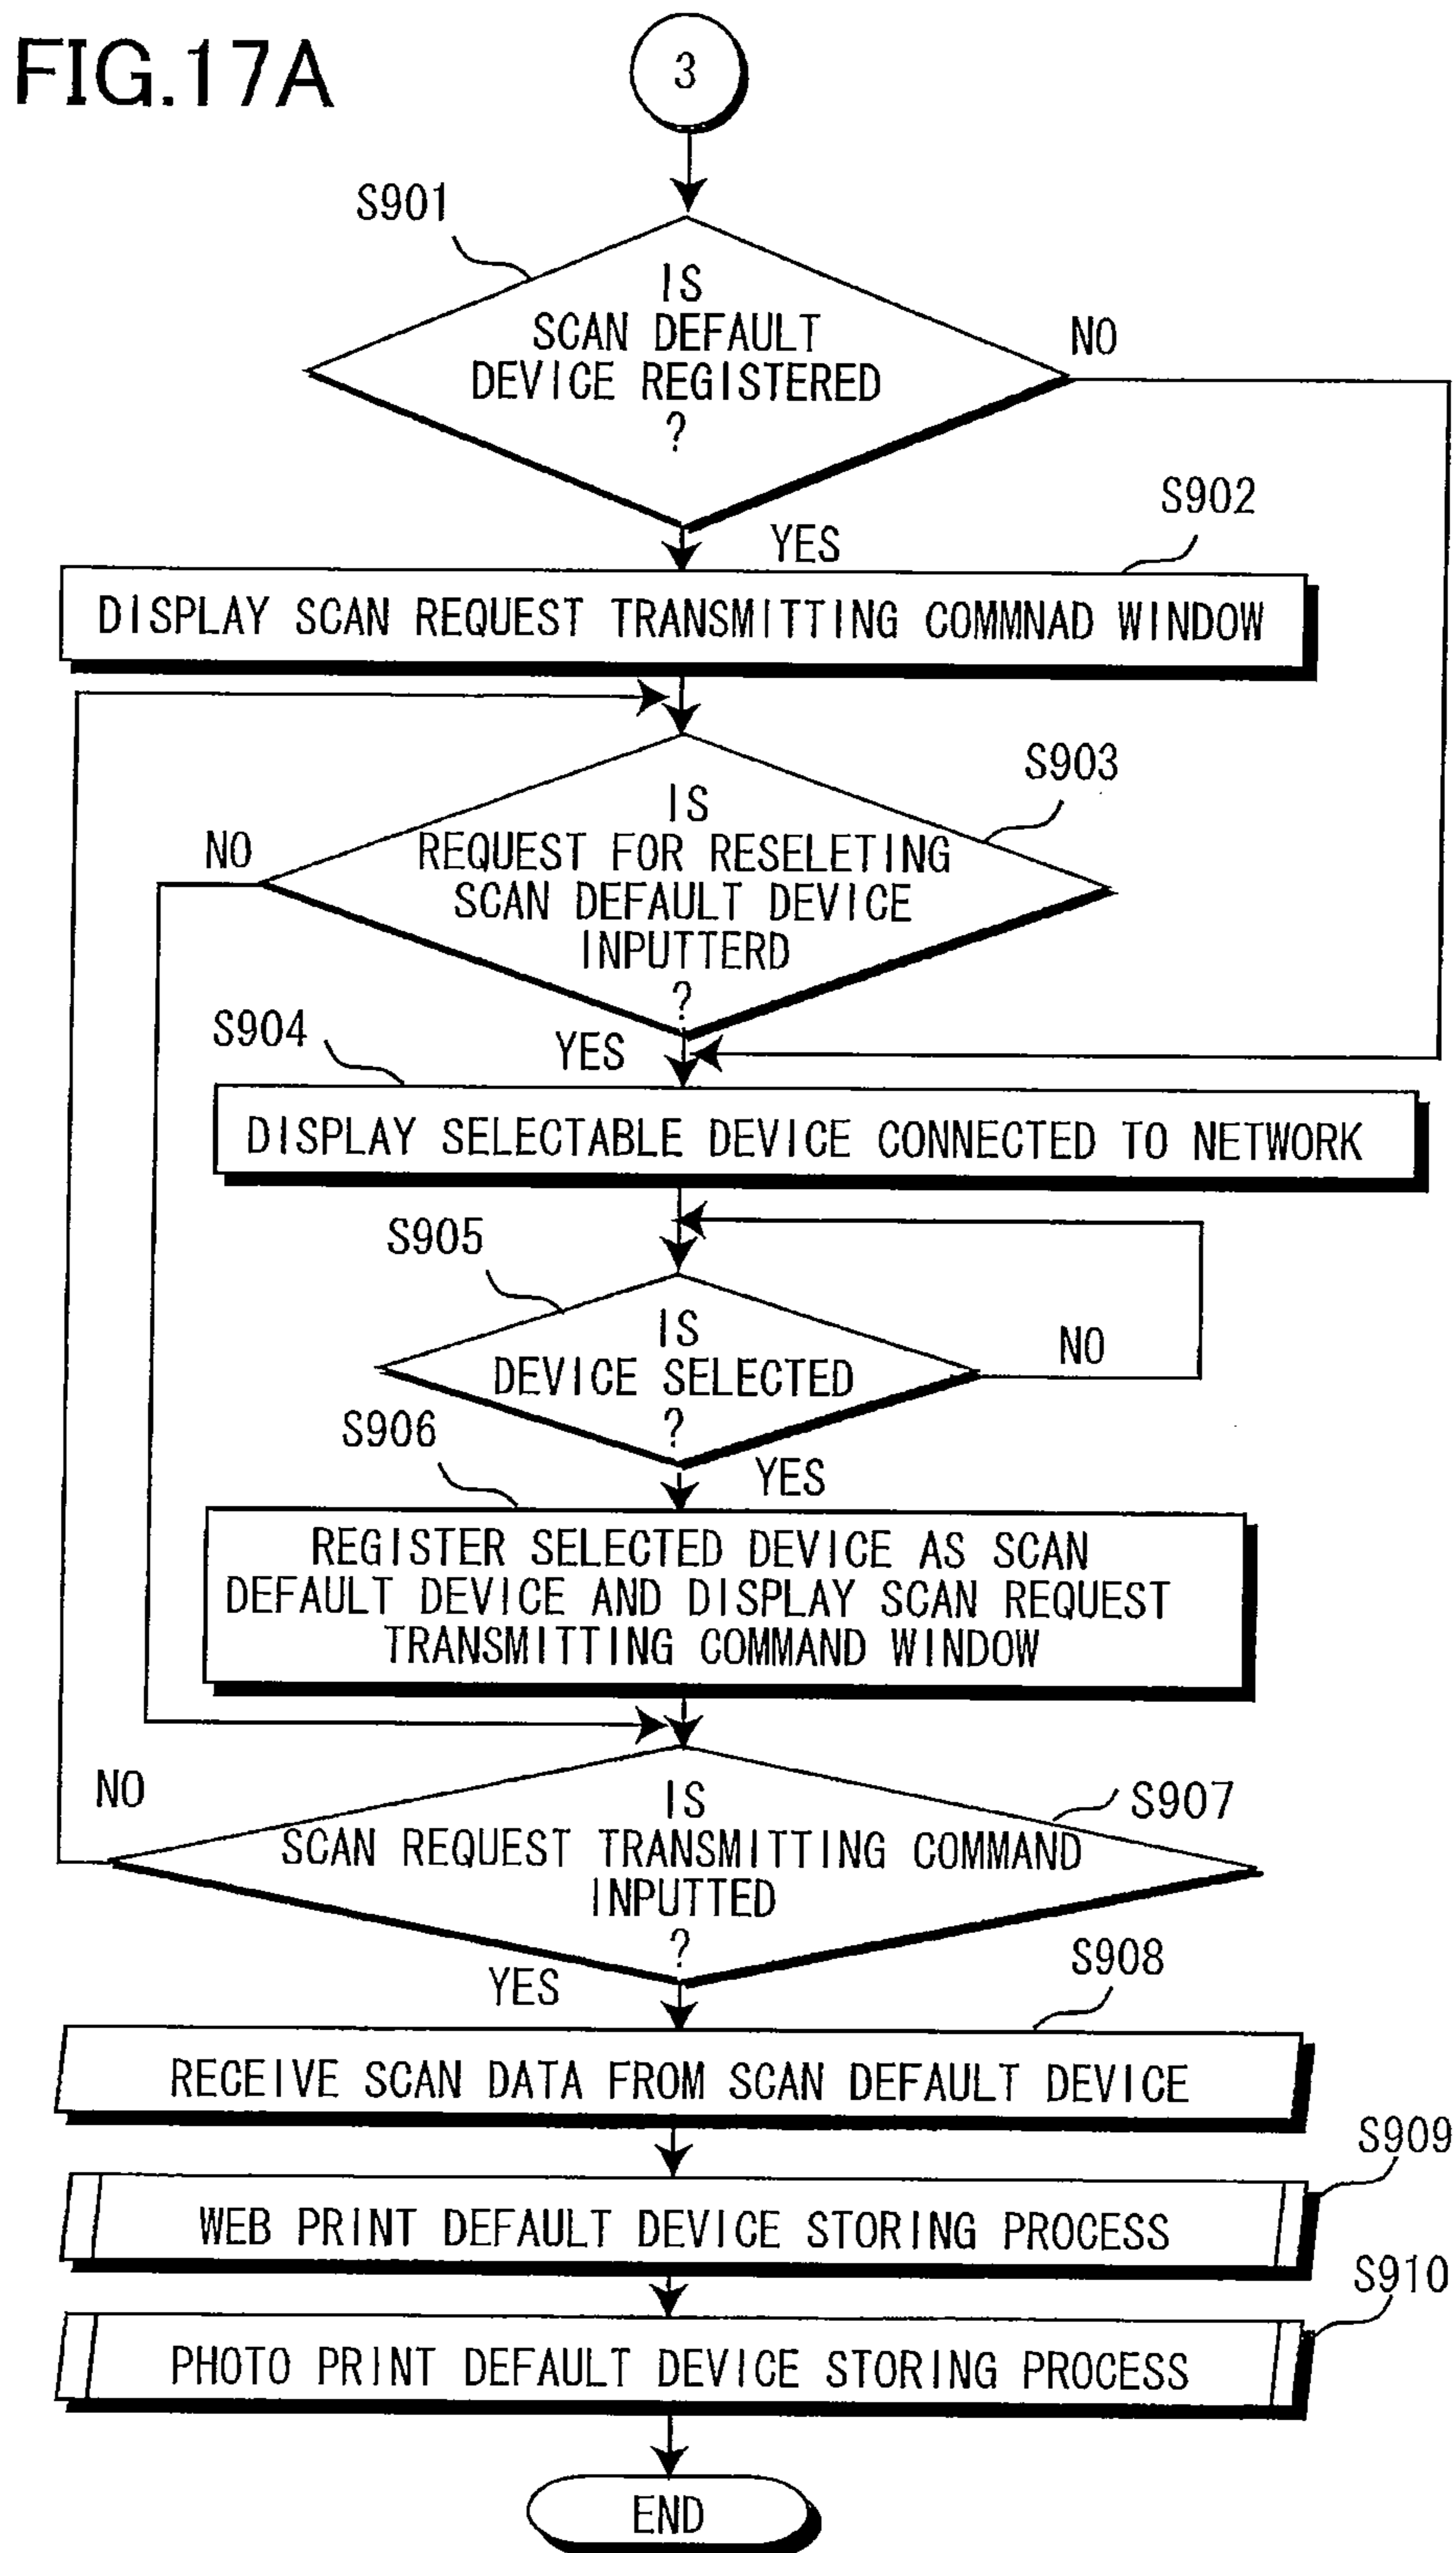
FIG.17A

3

S901

IS SCAN DEFAULT DEVICE REGISTERED ?

NO

YES

S902

DISPLAY SCAN REQUEST TRANSMITTING COMMNAD WINDOW

S903

IS REQUEST FOR RESELETING SCAN DEFAULT DEVICE INPUTTERD ?

NO

YES

S904

DISPLAY SELECTABLE DEVICE CONNECTED TO NETWORK

S905

IS DEVICE SELECTED ?

NO

YES

S906

REGISTER SELECTED DEVICE AS SCAN DEFAULT DEVICE AND DISPLAY SCAN REQUEST TRANSMITTING COMMAND WINDOW

NO

S907

IS SCAN REQUEST TRANSMITTING COMMAND INPUTTED ?

YES

S908

RECEIVE SCAN DATA FROM SCAN DEFAULT DEVICE

S909

WEB PRINT DEFAULT DEVICE STORING PROCESS

S910

PHOTO PRINT DEFAULT DEVICE STORING PROCESS

END